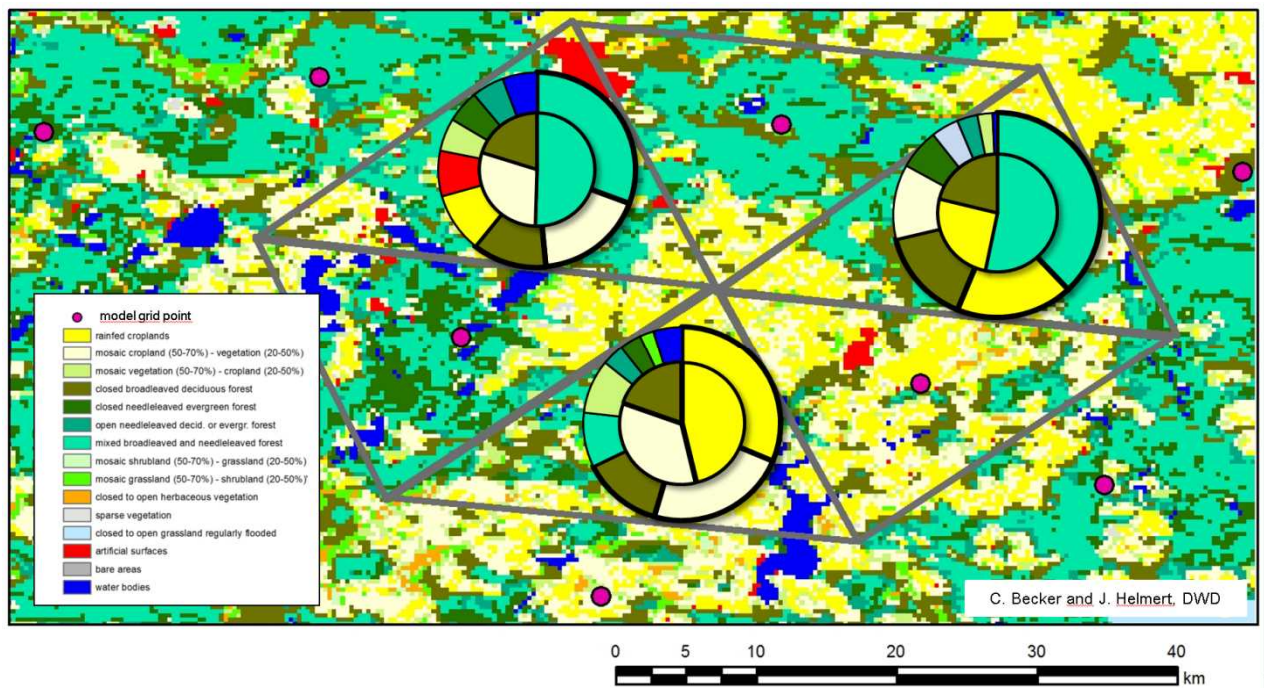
model grid point
rainfed croplands
mosaic cropland (50-70%) - vegetation (20-50%)
mosaic vegetation (50-70%) - cropland (20-50%)
closed broadleaved deciduous forest
closed needleleaved evergreen forest
open needleleaved decid. or evergr. forest
mixed broadleaved and needleleaved forest
mosaic shrubland (50-70%) - grassland (20-50%)
mosaic grassland (50-70%) - shrubland (20-50%)
closed to open herbaceous vegetation
sparse vegetation
closed to open grassland regularly flooded
artificial surfaces
bare areas
water bodies

C. Becker and J. Helmert, DWD

0 5 10 20 30 40
km